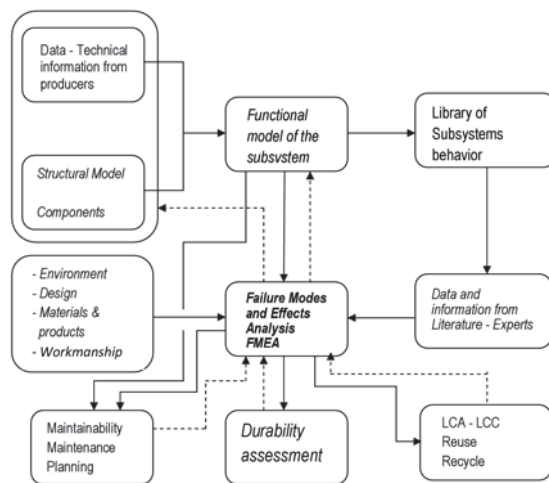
Data - Technical information from producers

Structural Model

Components

Functional model of the subsvstem

Library of Subsystems behavior

- Environment
- Design
- Materials & products
- Workmanship

Failure Modes and Effects Analysis FMEA

Data and information from Literature - Experts

Maintainability
Maintenance
Planning

Durability assessment

LCA - LCC
Reuse
Recycle